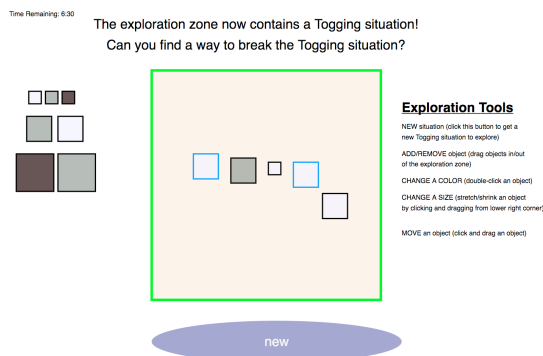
Time Remaining: 6:30

The exploration zone now contains a Togging situation!
Can you find a way to break the Togging situation?

Exploration Tools

NEW situation (click this button to get a new Togging situation to explore)

ADD/REMOVE object (drag objects in/out of the exploration zone)

CHANGE A COLOR (double-click an object)

CHANGE A SIZE (stretch/shrink an object by clicking and dragging from lower right corner)

MOVE an object (click and drag an object)

new